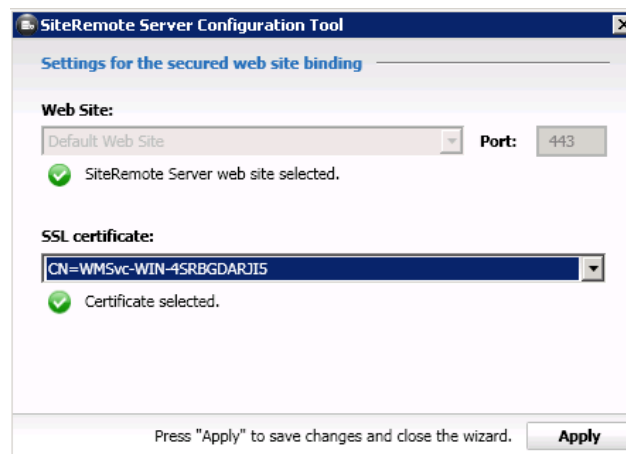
SiteRemote Server Configuration Tool

Settings for the secured web site binding

Web Site:

Default Web Site

Port: 443

SiteRemote Server web site selected.

SSL certificate:

CN=WMSvc-WIN-4SRBGDARJI5

Certificate selected.

Press "Apply" to save changes and close the wizard.

Apply